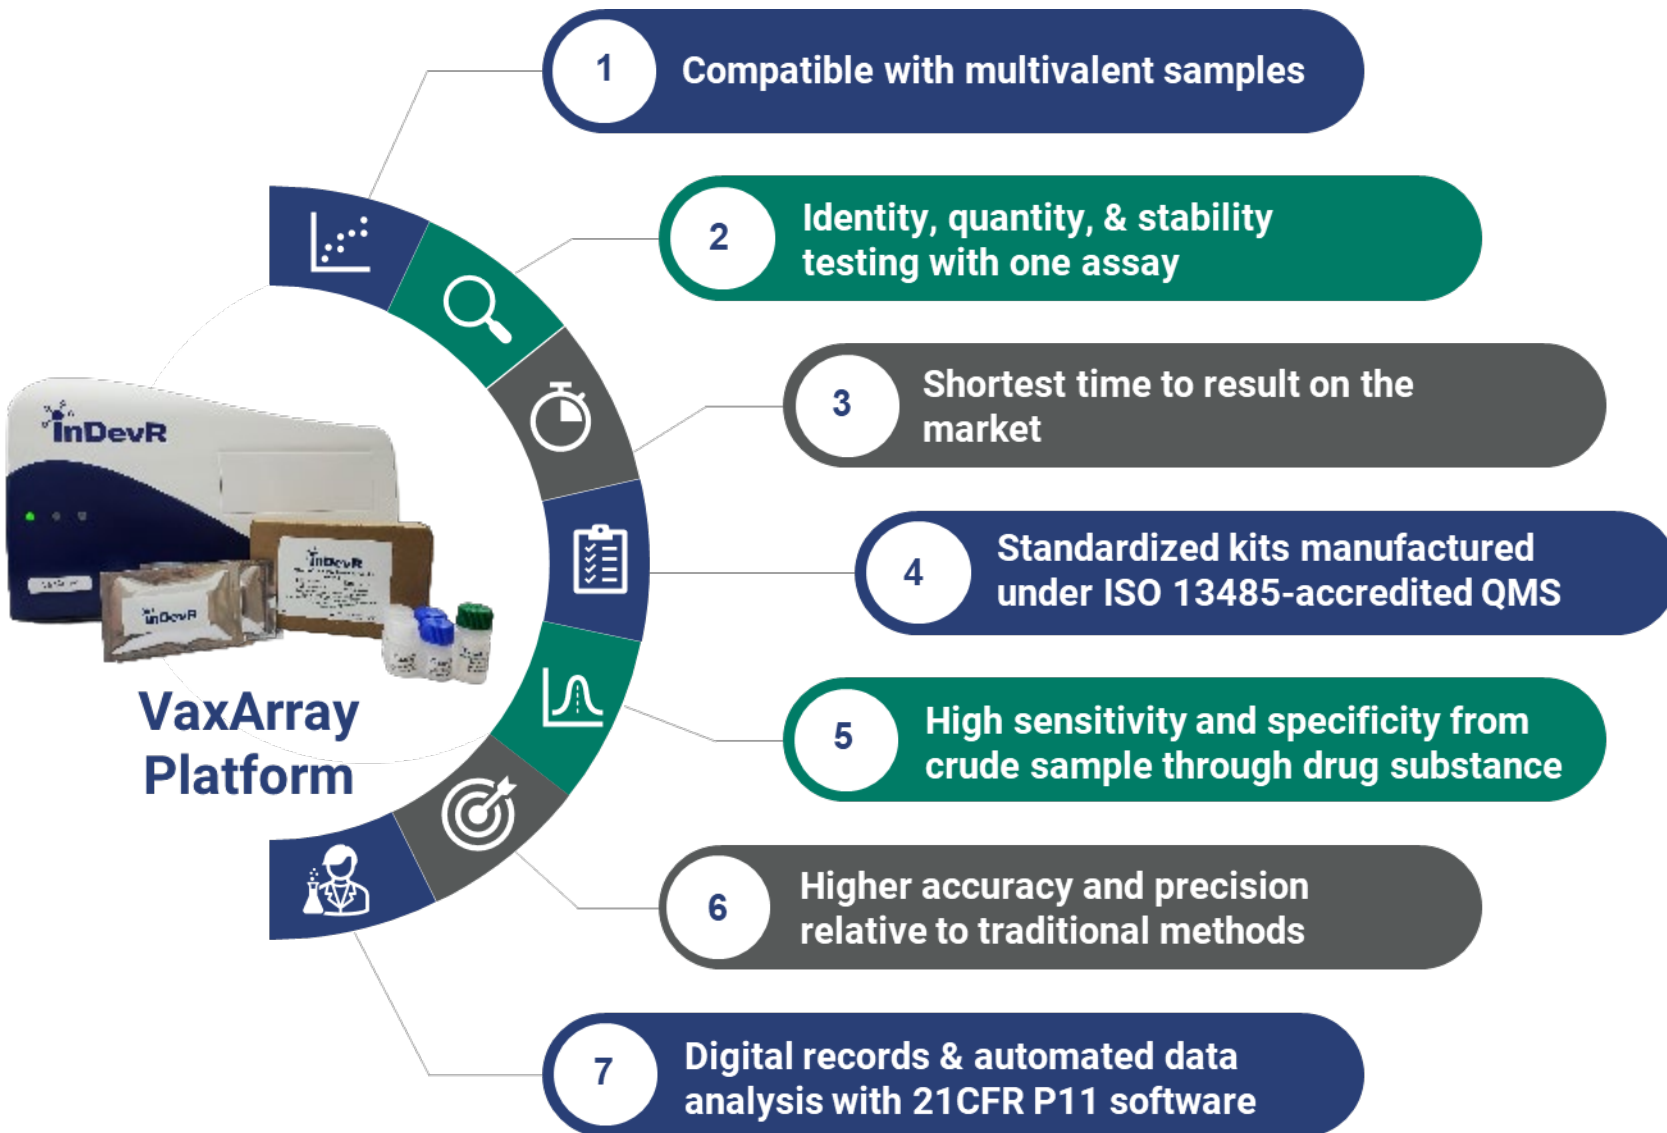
InDevR

InDevR

InDevR

VaxArray Platform

1 Compatible with multivalent samples

2 Identity, quantity, & stability testing with one assay

3 Shortest time to result on the market

4 Standardized kits manufactured under ISO 13485-accredited QMS

5 High sensitivity and specificity from crude sample through drug substance

6 Higher accuracy and precision relative to traditional methods

7 Digital records & automated data analysis with 21CFR P11 software